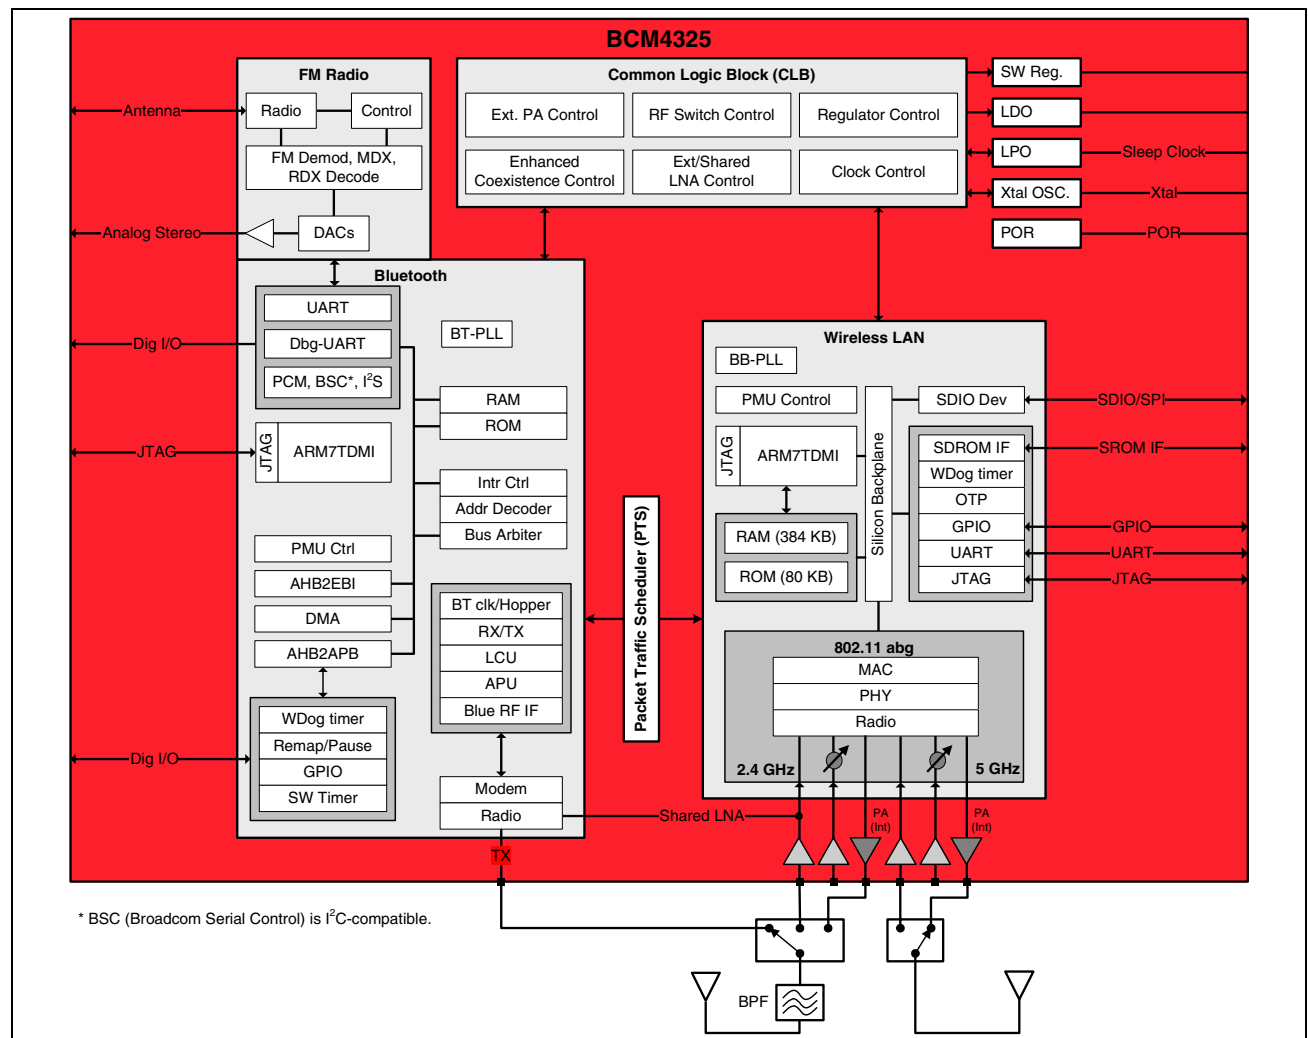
BCM4325

FM Radio
Antenna
Radio
Control
FM Demod, MDX, RDX Decode
Analog Stereo
DACs

Common Logic Block (CLB)
Ext. PA Control
RF Switch Control
Regulator Control
Enhanced Coexistence Control
Ext/Shared LNA Control
Clock Control

SW Reg.
LDO
LPO
Sleep Clock
Xtal OSC.
Xtal
POR
POR

Bluetooth
UART
Dbg-UART
PCM, BSC*, I$^2$S
Dig I/O
BT-PLL
RAM
ROM
JTAG
JTAG
ARM7TDMI
Intr Ctrl
Addr Decoder
Bus Arbiter
PMU Ctrl
AHB2EBI
DMA
AHB2APB
BT clk/Hopper
RX/TX
LCU
APU
Blue RF IF
WDog timer
Remap/Pause
GPIO
SW Timer
Dig I/O
Modem
Radio
TX

Packet Traffic Scheduler (PTS)

Wireless LAN
BB-PLL
PMU Control
SDIO Dev
SDIO/SPI
JTAG
ARM7TDMI
Silicon Backplane
SDROM IF
SROM IF
WDog timer
OTP
GPIO
GPIO
UART
UART
JTAG
JTAG
RAM (384 KB)
ROM (80 KB)
802.11 abg
MAC
PHY
Radio
2.4 GHz
5 GHz
Shared LNA
PA (Int)
PA (Int)

* BSC (Broadcom Serial Control) is I$^2$C-compatible.

BPF